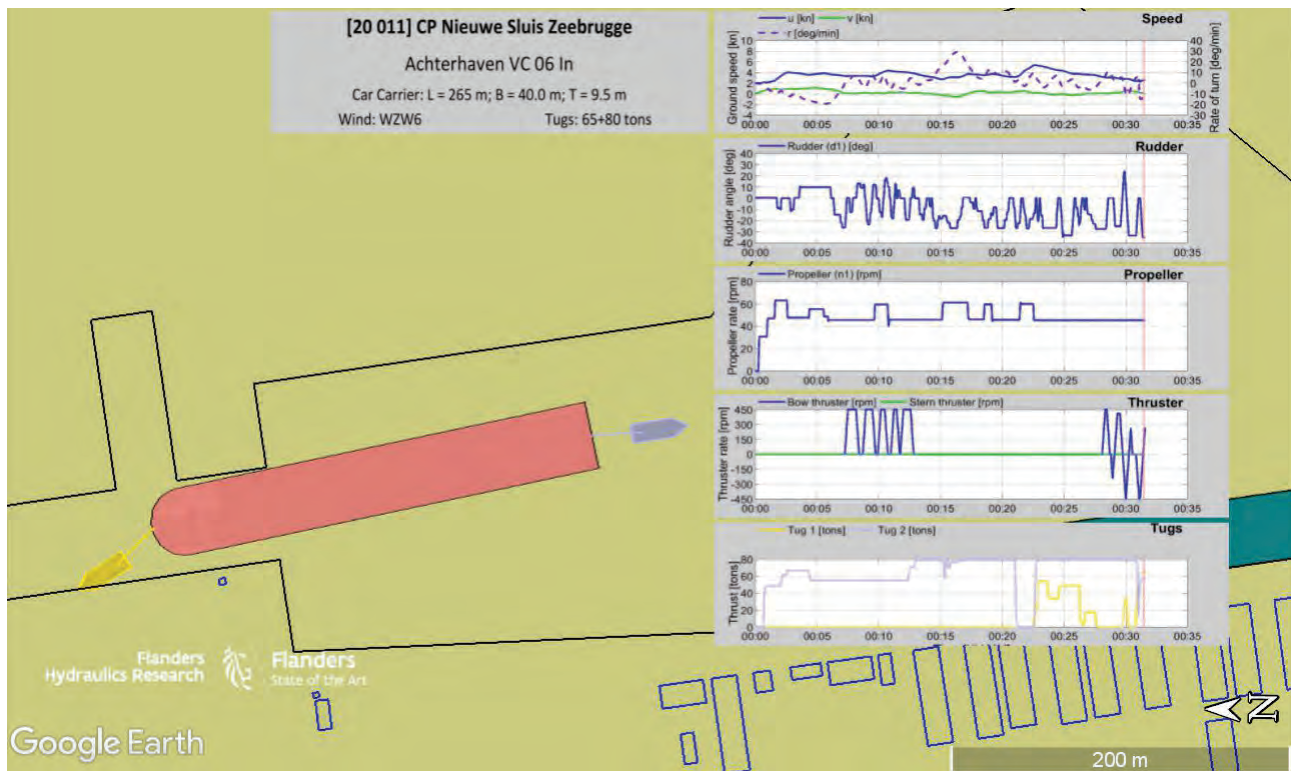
[20 011] CP Nieuwe Sluis Zeebrugge

Achterhaven VC 06 In

Car Carrier: L = 265 m; B = 40.0 m; T = 9.5 m

Wind: WZW6

Tugs: 65+80 tons

u [kn] v [kn] r [deg/min]

Speed

Ground speed [kn]

Rate of turn [deg/min]

10 8 6 4 2 0 -2 -4

40 30 20 10 0 -10 -20 -30 -40

00:00 00:05 00:10 00:15 00:20 00:25 00:30 00:35

Rudder (d1) [deg]

Rudder

Rudder angle [deg]

40 30 20 10 0 -10 -20 -30 -40

00:00 00:05 00:10 00:15 00:20 00:25 00:30 00:35

Propeller (n1) [rpm]

Propeller

Propeller rate [rpm]

80 60 40 20 0

00:00 00:05 00:10 00:15 00:20 00:25 00:30 00:35

Bow thruster [rpm] Stern thruster [rpm]

Thruster

Thruster rate [rpm]

450 300 150 0 -150 -300 -450

00:00 00:05 00:10 00:15 00:20 00:25 00:30 00:35

Tug 1 [tons] Tug 2 [tons]

Tugs

Thrust [tons]

80 60 40 20 0

00:00 00:05 00:10 00:15 00:20 00:25 00:30 00:35

Flanders Hydraulics Research

Flanders State of the Art

Google Earth

N

200 m